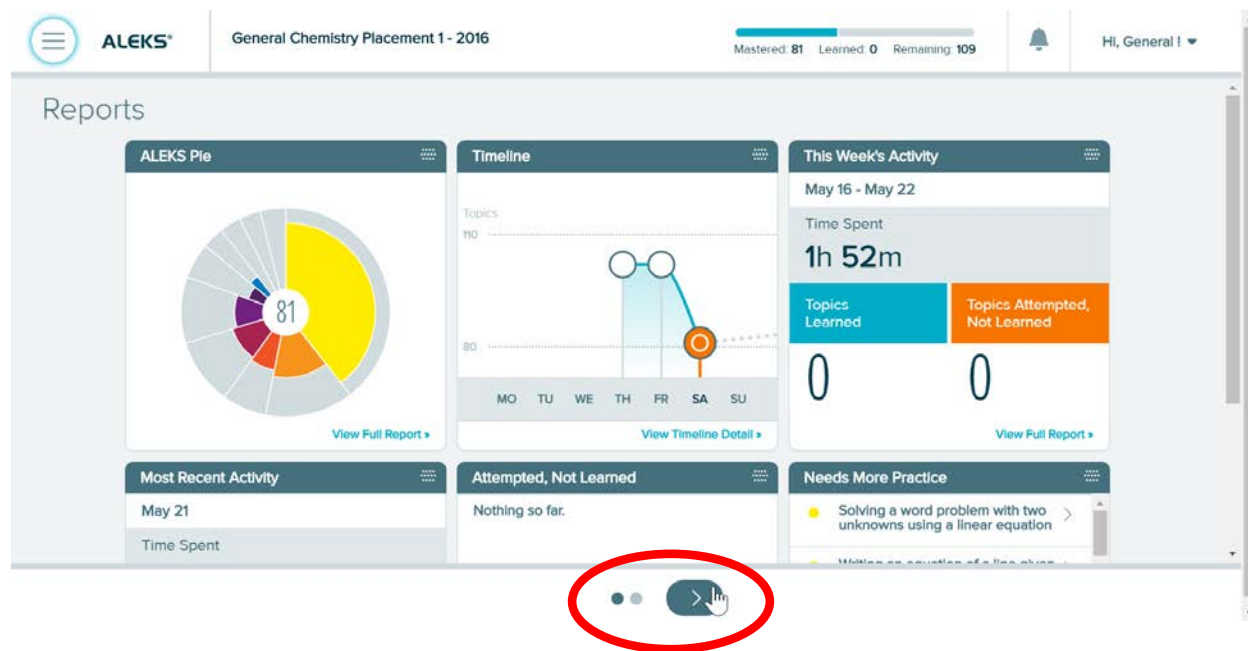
ALEKS®

General Chemistry Placement 1 - 2016

Mastered: 81 Learned: 0 Remaining: 109

Hi, General ! ▾

Reports

ALEKS Pie

81

View Full Report »

Timeline

Topics

110

80

MO TU WE TH FR SA SU

View Timeline Detail »

This Week's Activity

May 16 - May 22

Time Spent

1h 52m

Topics Learned

Topics Attempted, Not Learned

0

0

View Full Report »

Most Recent Activity

May 21

Time Spent

Attempted, Not Learned

Nothing so far.

Needs More Practice

Solving a word problem with two unknowns using a linear equation

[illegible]